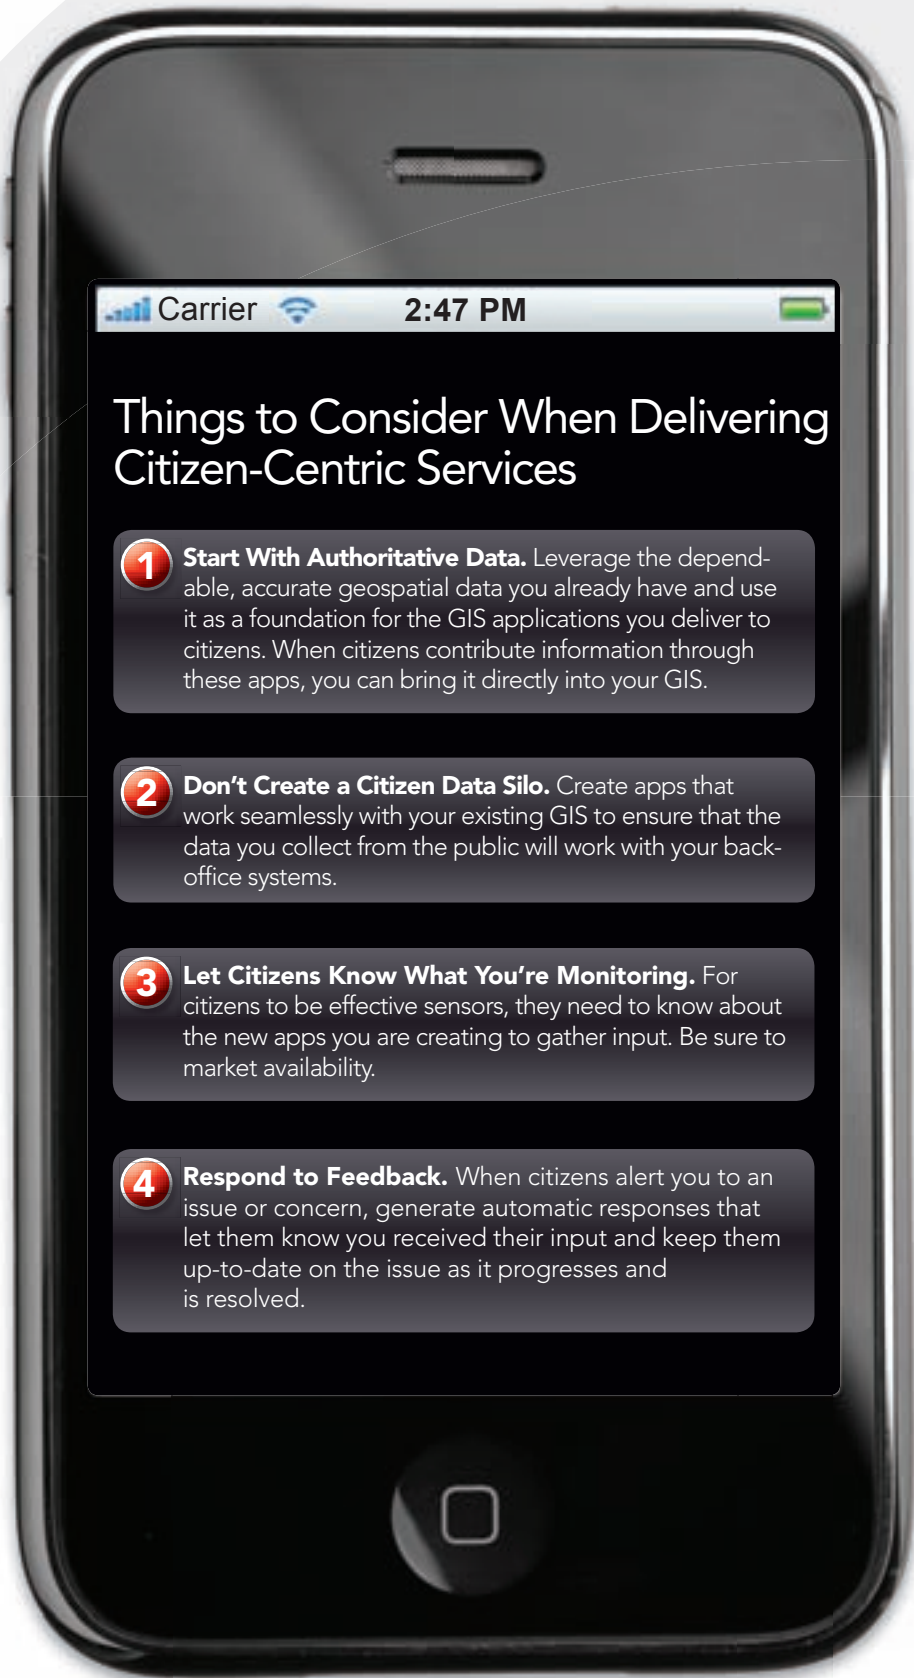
Carrier 2:47 PM

Things to Consider When Delivering Citizen-Centric Services

1 **Start With Authoritative Data.** Leverage the dependable, accurate geospatial data you already have and use it as a foundation for the GIS applications you deliver to citizens. When citizens contribute information through these apps, you can bring it directly into your GIS.

2 **Don't Create a Citizen Data Silo.** Create apps that work seamlessly with your existing GIS to ensure that the data you collect from the public will work with your back-office systems.

3 **Let Citizens Know What You're Monitoring.** For citizens to be effective sensors, they need to know about the new apps you are creating to gather input. Be sure to market availability.

4 **Respond to Feedback.** When citizens alert you to an issue or concern, generate automatic responses that let them know you received their input and keep them up-to-date on the issue as it progresses and is resolved.